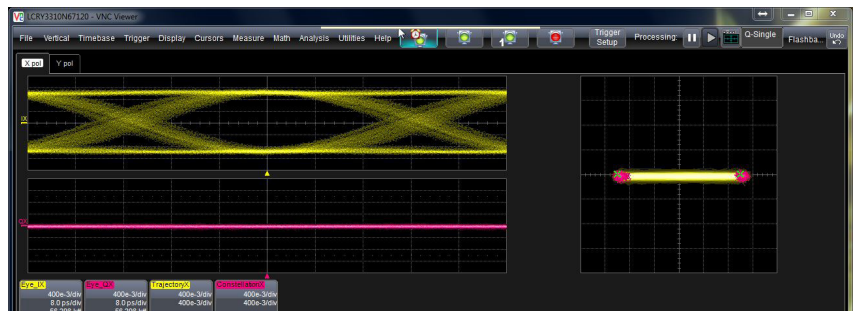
LCRY3310N67120 - VNC Viewer

File Vertical Timebase Trigger Display Cursors Measure Math Analysis Utilities Help

Trigger Setup

Processing:

Q-Single

Flashba...

Undo

X pol

Y pol

IX

QX

Eye_IX
400e-3/div
8.0 ps/div
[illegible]

Eye_QX
400e-3/div
8.0 ps/div
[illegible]

TrajectoryX
400e-3/div
400e-3/div

ConstellationX
400e-3/div
400e-3/div